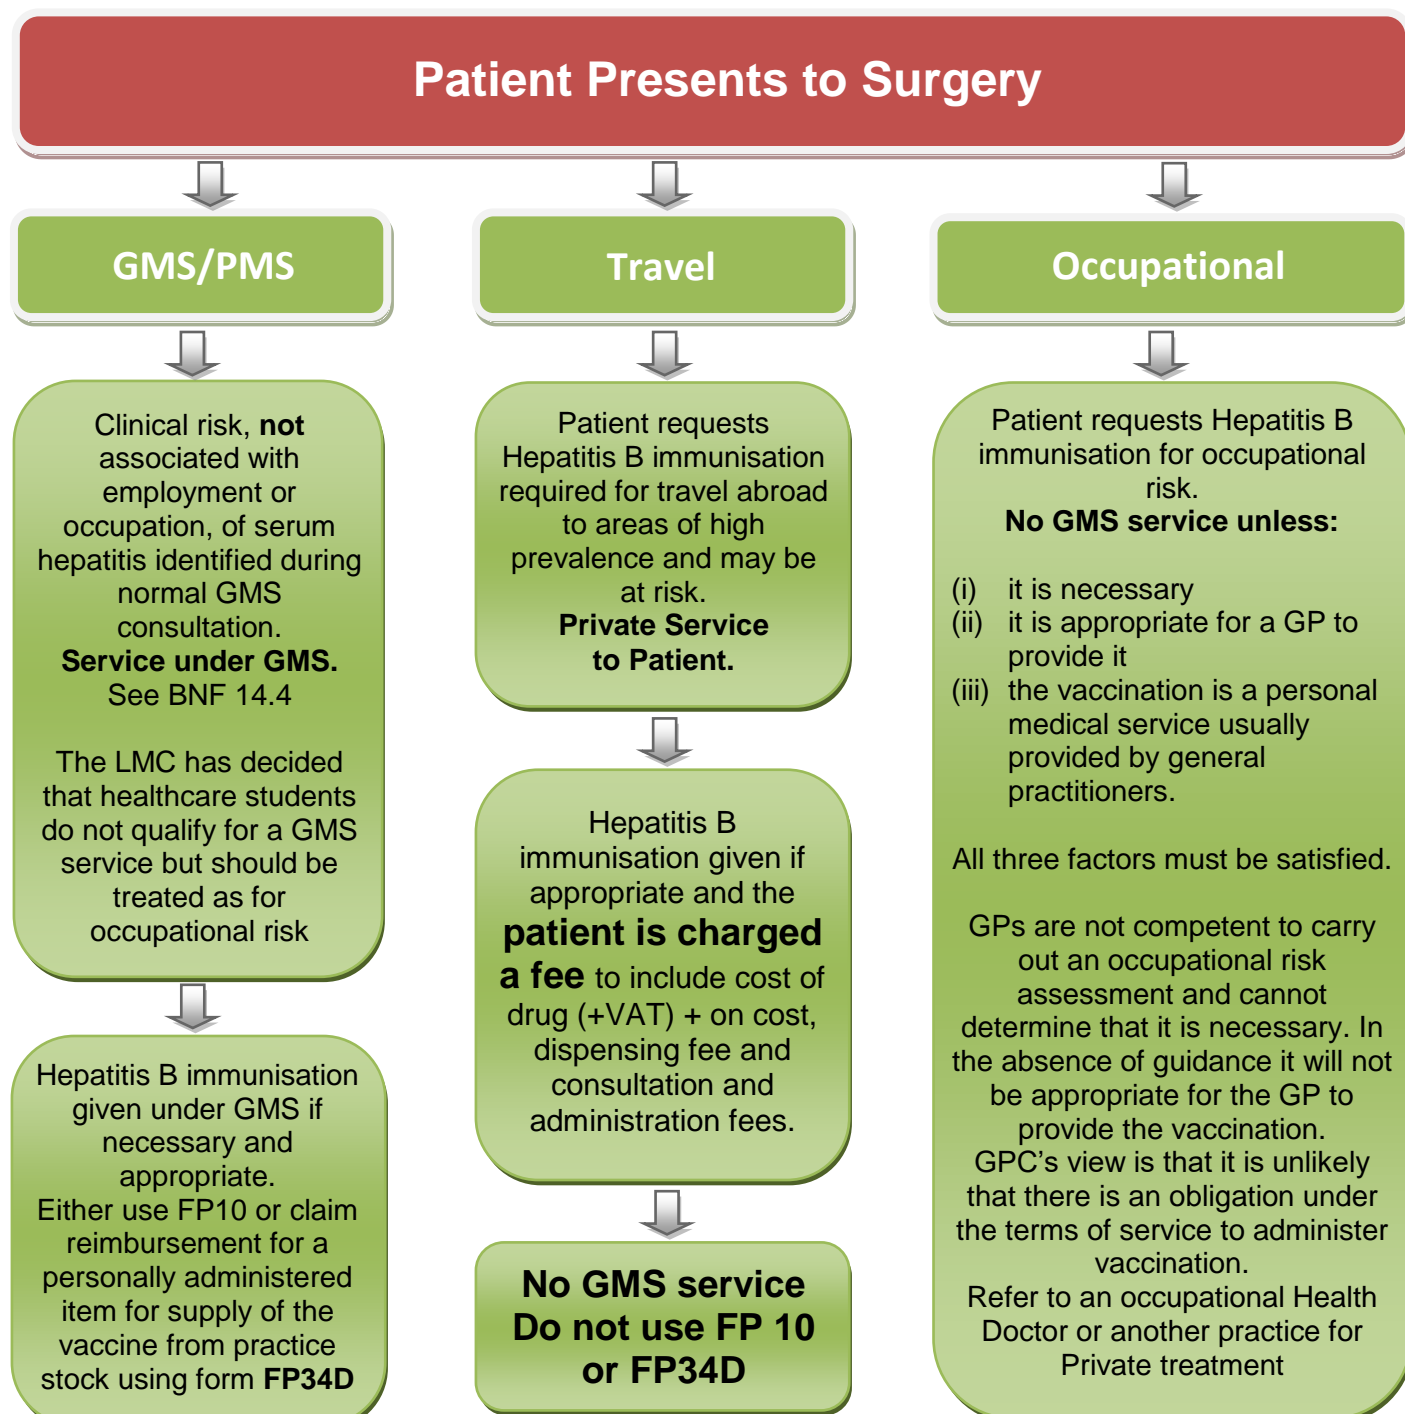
Patient Presents to Surgery

GMS/PMS

Clinical risk, **not** associated with employment or occupation, of serum hepatitis identified during normal GMS consultation.
**Service under GMS.**
See BNF 14.4

The LMC has decided that healthcare students do not qualify for a GMS service but should be treated as for occupational risk

Hepatitis B immunisation given under GMS if necessary and appropriate.
Either use FP10 or claim reimbursement for a personally administered item for supply of the vaccine from practice stock using form **FP34D**

Travel

Patient requests Hepatitis B immunisation required for travel abroad to areas of high prevalence and may be at risk.
**Private Service to Patient.**

Hepatitis B immunisation given if appropriate and the **patient is charged a fee** to include cost of drug (+VAT) + on cost, dispensing fee and consultation and administration fees.

No GMS service
Do not use FP 10 or FP34D

Occupational

Patient requests Hepatitis B immunisation for occupational risk.
**No GMS service unless:**

(i) it is necessary
(ii) it is appropriate for a GP to provide it
(iii) the vaccination is a personal medical service usually provided by general practitioners.

All three factors must be satisfied.

GPs are not competent to carry out an occupational risk assessment and cannot determine that it is necessary. In the absence of guidance it will not be appropriate for the GP to provide the vaccination.
GPC's view is that it is unlikely that there is an obligation under the terms of service to administer vaccination.
Refer to an occupational Health Doctor or another practice for Private treatment